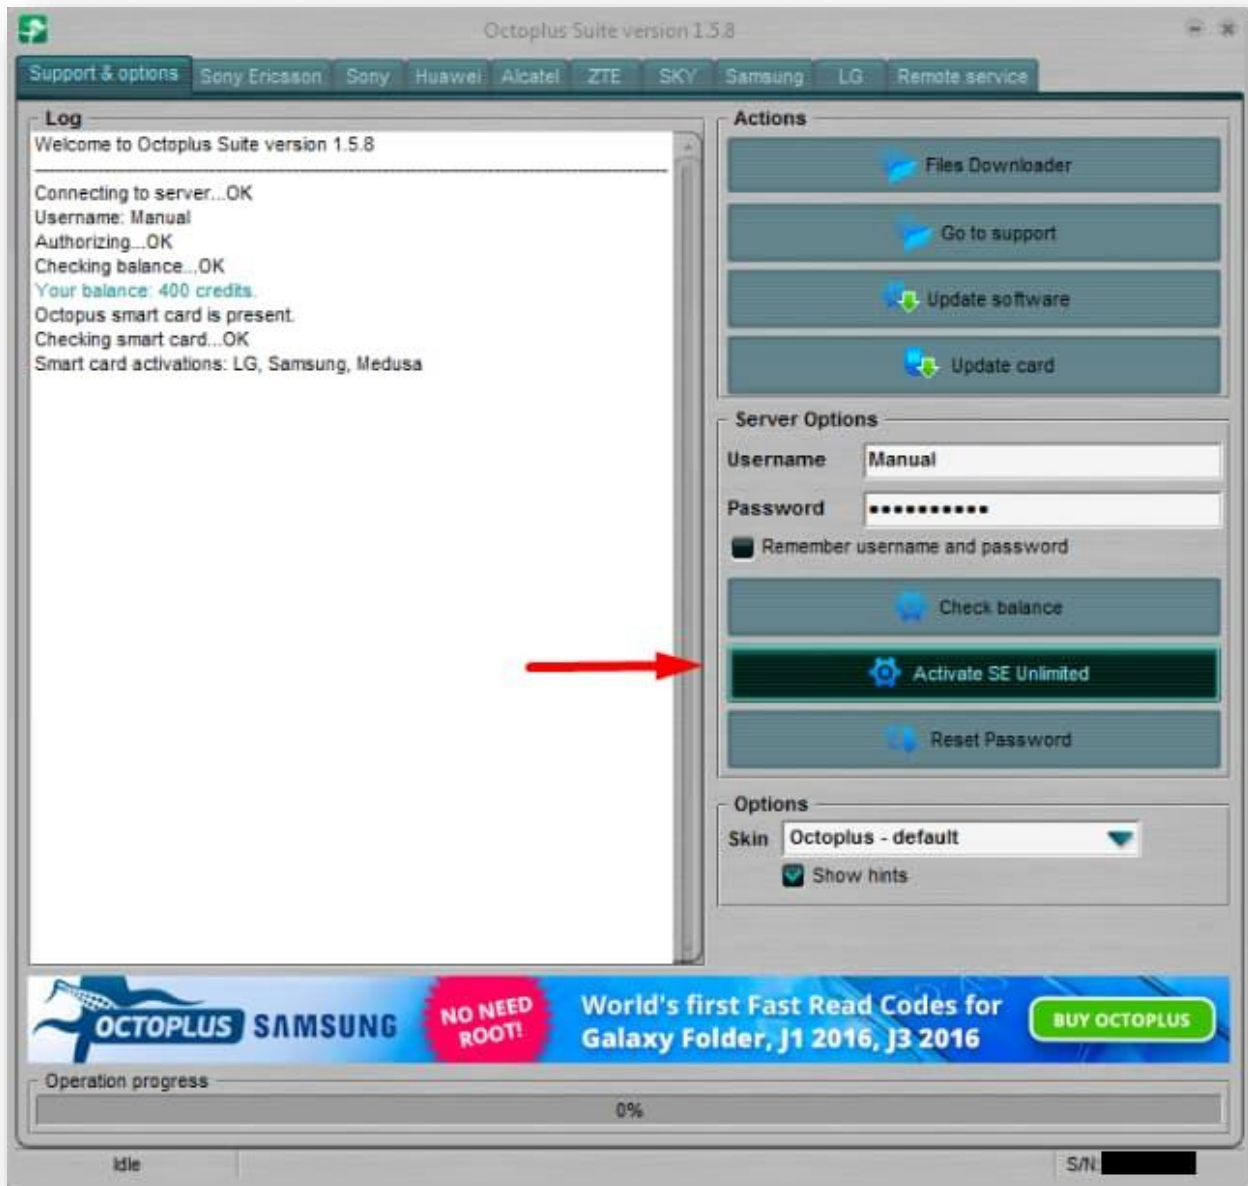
Octoplus Suite version 1.5.8

Support & options | Sony Ericsson | Sony | Huawei | Alcatel | ZTE | SKY | Samsung | LG | Remote service

Log
Welcome to Octoplus Suite version 1.5.8
---------------------------------------------------------------
Connecting to server...OK
Username: Manual
Authorizing...OK
Checking balance...OK
Your balance: 400 credits.
Octopus smart card is present.
Checking smart card...OK
Smart card activations: LG, Samsung, Medusa

Actions
Files Downloader
Go to support
Update software
Update card

Server Options
Username Manual
Password ●●●●●●●●●●●
Remember username and password
Check balance
Activate SE Unlimited
Reset Password

Options
Skin Octoplus - default
Show hints

OCTOPLUS SAMSUNG NO NEED ROOT! World's first Fast Read Codes for Galaxy Folder, J1 2016, J3 2016 BUY OCTOPLUS

Operation progress
0%

Idle
S/N: